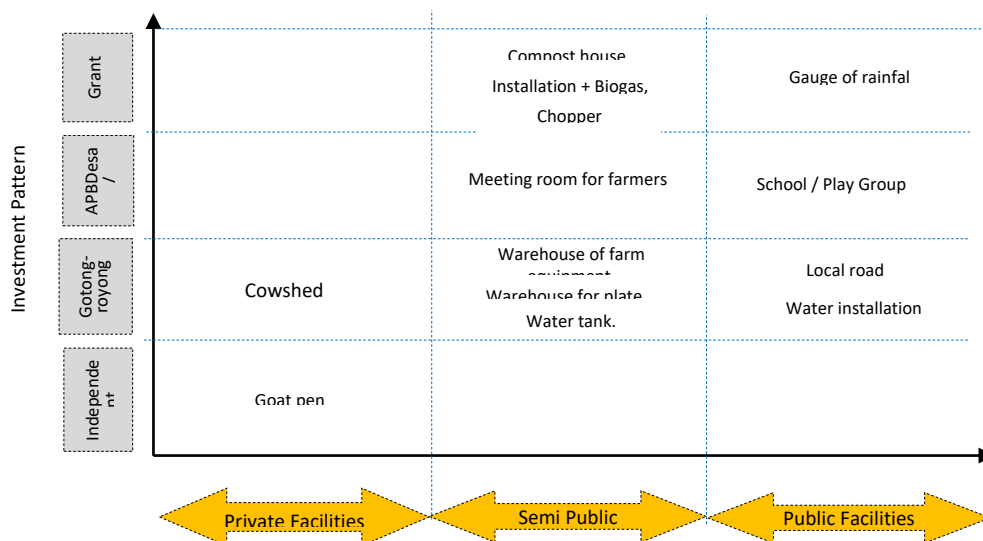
Investment Pattern

Grant

APBDesa /

Gotong-royong

Independe nt

Compost house

Installation + Biogas,

Chopper

Gauge of rainfal

Meeting room for farmers

School / Play Group

Cowshed

Warehouse of farm equipment

Warehouse for plate

Water tank.

Local road

Water installation

Goat pen

Private Facilities

Semi Public

Public Facilities